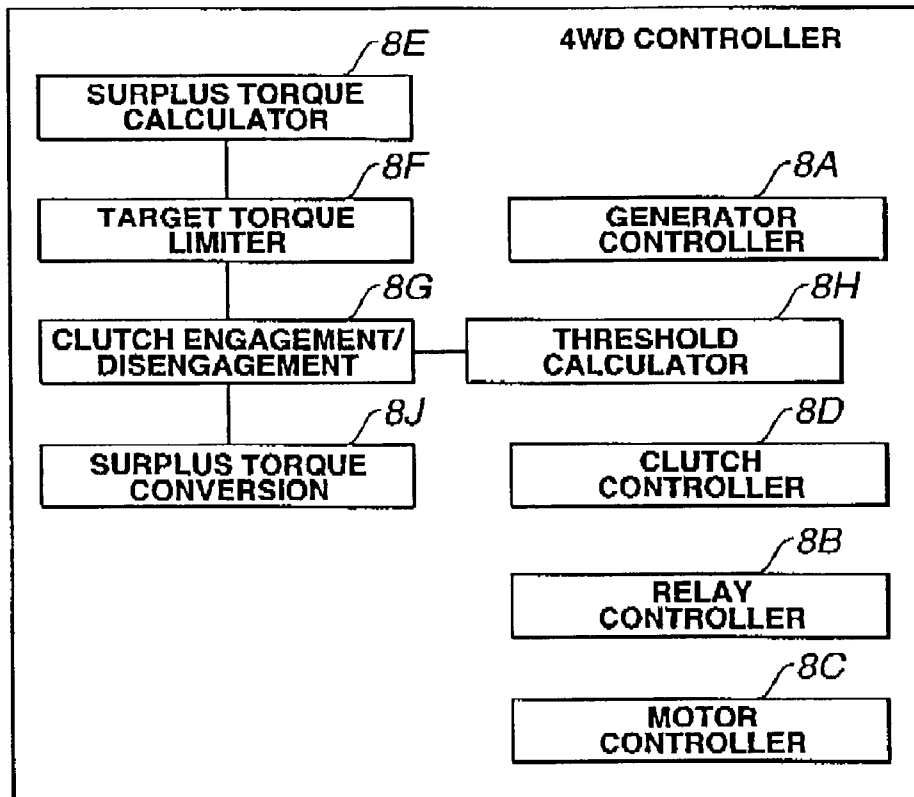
4WD CONTROLLER

8E
SURPLUS TORQUE CALCULATOR

8F
TARGET TORQUE LIMITER

8A
GENERATOR CONTROLLER

8G
CLUTCH ENGAGEMENT/ DISENGAGEMENT

8H
THRESHOLD CALCULATOR

8J
SURPLUS TORQUE CONVERSION

8D
CLUTCH CONTROLLER

8B
RELAY CONTROLLER

8C
MOTOR CONTROLLER